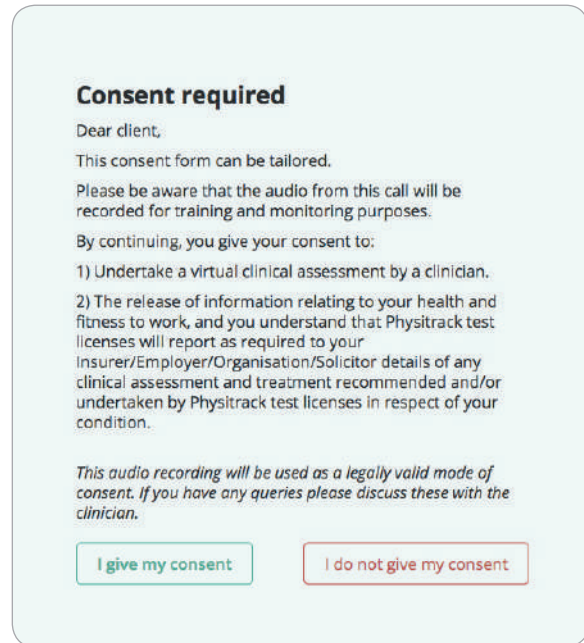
**Consent required**

Dear client,

This consent form can be tailored.

Please be aware that the audio from this call will be recorded for training and monitoring purposes.

By continuing, you give your consent to:

1) Undertake a virtual clinical assessment by a clinician.

2) The release of information relating to your health and fitness to work, and you understand that Physitrack test licenses will report as required to your Insurer/Employer/Organisation/Solicitor details of any clinical assessment and treatment recommended and/or undertaken by Physitrack test licenses in respect of your condition.

*This audio recording will be used as a legally valid mode of consent. If you have any queries please discuss these with the clinician.*

I give my consent

I do not give my consent